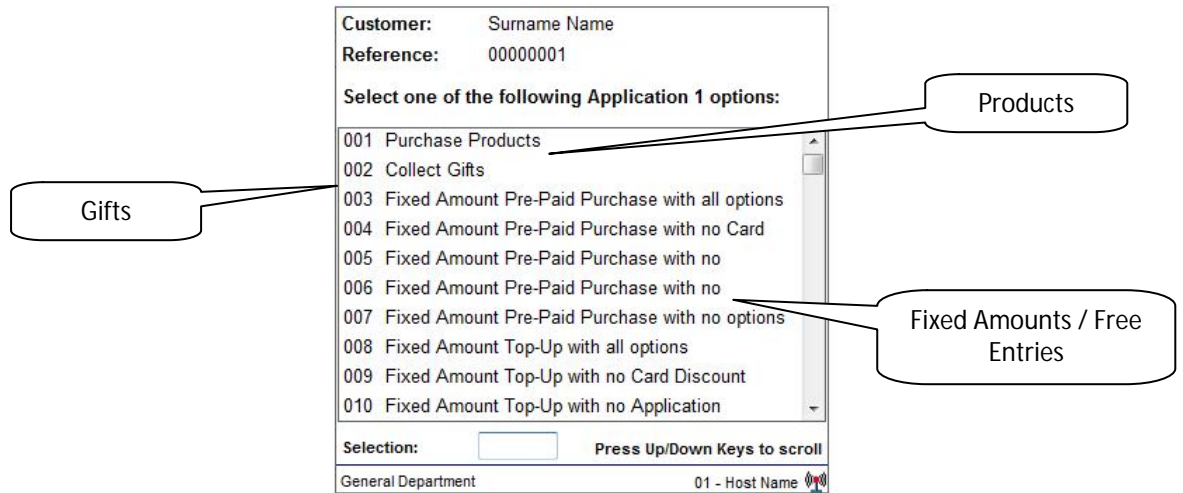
Customer: Surname Name
Reference: 00000001

Select one of the following Application 1 options:

Products

001 Purchase Products
002 Collect Gifts
003 Fixed Amount Pre-Paid Purchase with all options
004 Fixed Amount Pre-Paid Purchase with no Card
005 Fixed Amount Pre-Paid Purchase with no
006 Fixed Amount Pre-Paid Purchase with no
007 Fixed Amount Pre-Paid Purchase with no options
008 Fixed Amount Top-Up with all options
009 Fixed Amount Top-Up with no Card Discount
010 Fixed Amount Top-Up with no Application

Gifts

Fixed Amounts / Free Entries

Selection: Press Up/Down Keys to scroll

General Department 01 - Host Name